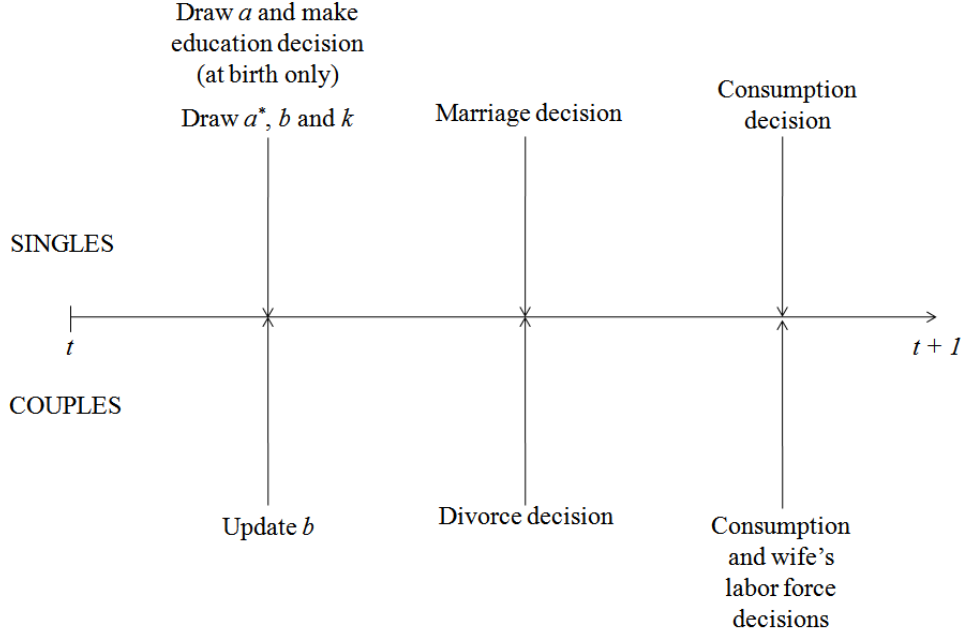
Draw $a$ and make education decision (at birth only)

Draw $a^*$, $b$ and $k$

Marriage decision

Consumption decision

SINGLES

$t$

$t + 1$

COUPLES

Update $b$

Divorce decision

Consumption and wife's labor force decisions